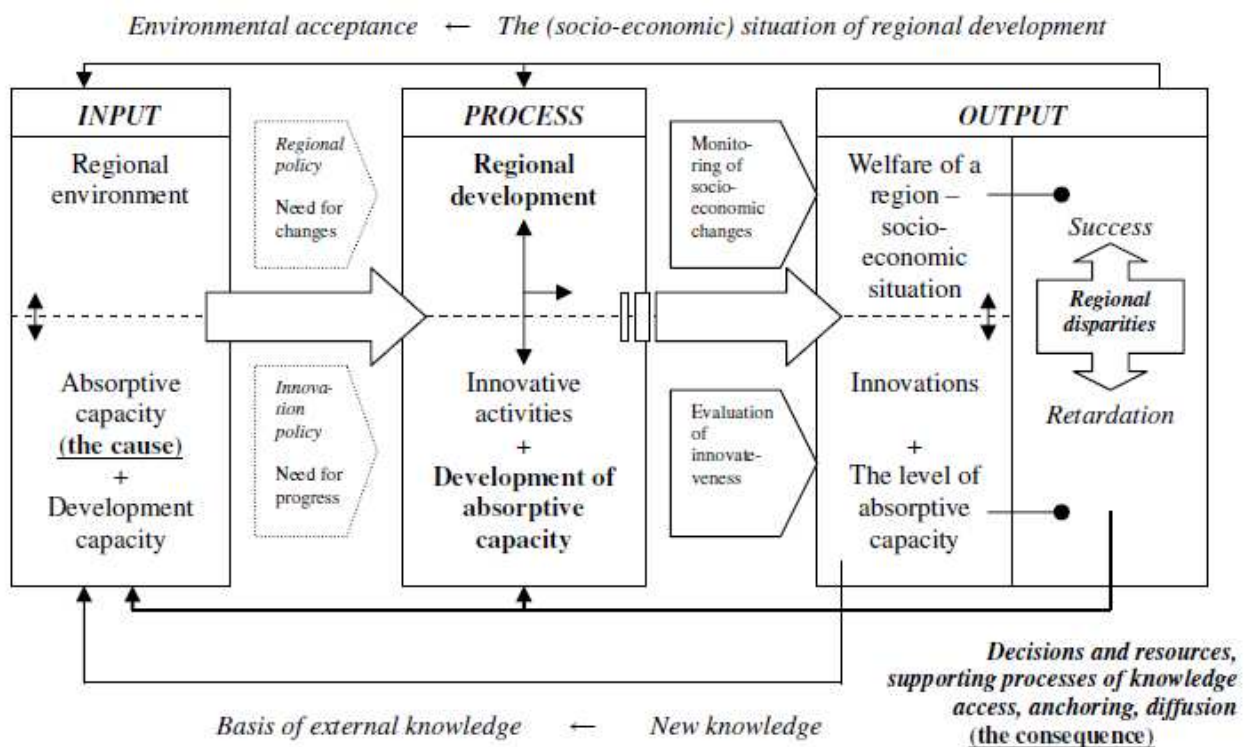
Environmental acceptance ← The (socio-economic) situation of regional development

INPUT

Regional environment

Absorptive capacity
(the cause)
+
Development capacity

Regional policy

Need for changes

Innovation policy

Need for progress

PROCESS

Regional development

Innovative activities
+
Development of absorptive capacity

Monitoring of socioeconomic changes

Evaluation of innovateveness

OUTPUT

Welfare of a region – socioeconomic situation

Innovations
+
The level of absorptive capacity

Success

Regional disparities

Retardation

Decisions and resources, supporting processes of knowledge access, anchoring, diffusion
(the consequence)

Basis of external knowledge ← New knowledge